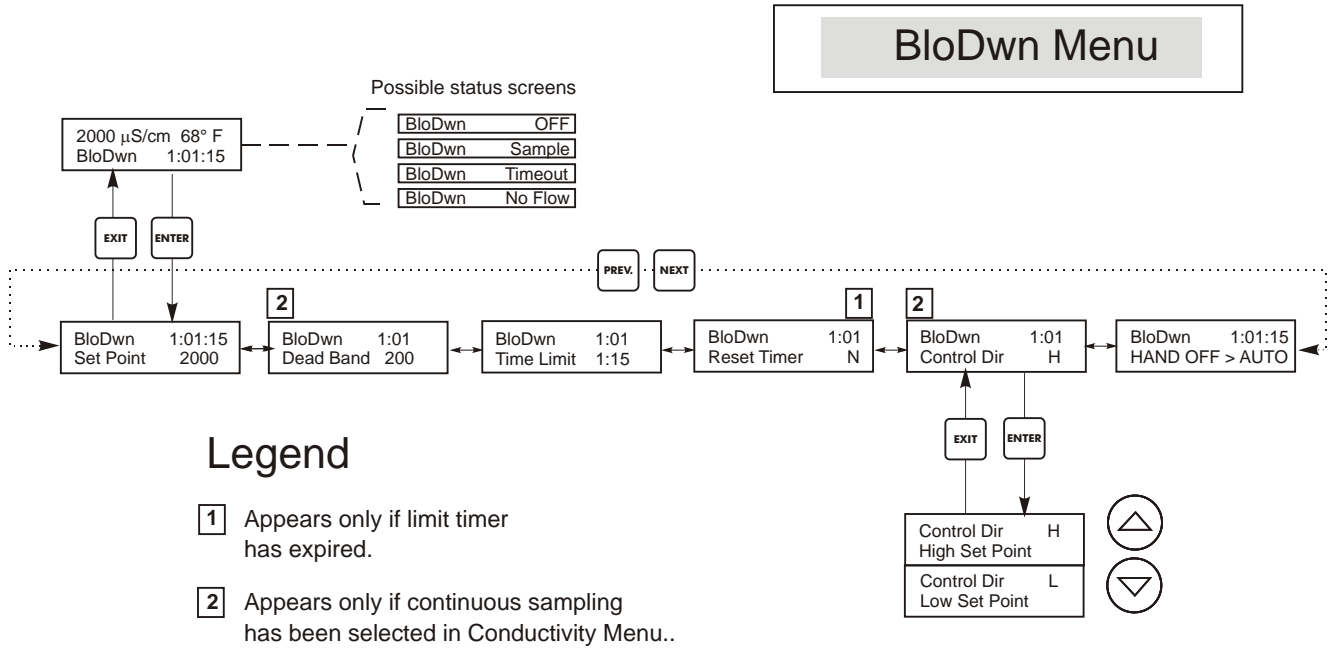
BloDwn Menu

Possible status screens

2000 $\mu$S/cm 68° F
BloDwn 1:01:15

BloDwn OFF
BloDwn Sample
BloDwn Timeout
BloDwn No Flow

EXIT
ENTER

PREV.
NEXT

2
1
2

BloDwn 1:01:15
Set Point 2000

BloDwn 1:01
Dead Band 200

BloDwn 1:01
Time Limit 1:15

BloDwn 1:01
Reset Timer N

BloDwn 1:01
Control Dir H

BloDwn 1:01:15
HAND OFF > AUTO

EXIT
ENTER

Control Dir H
High Set Point

Control Dir L
Low Set Point

Legend

1 Appears only if limit timer has expired.

2 Appears only if continuous sampling has been selected in Conductivity Menu..